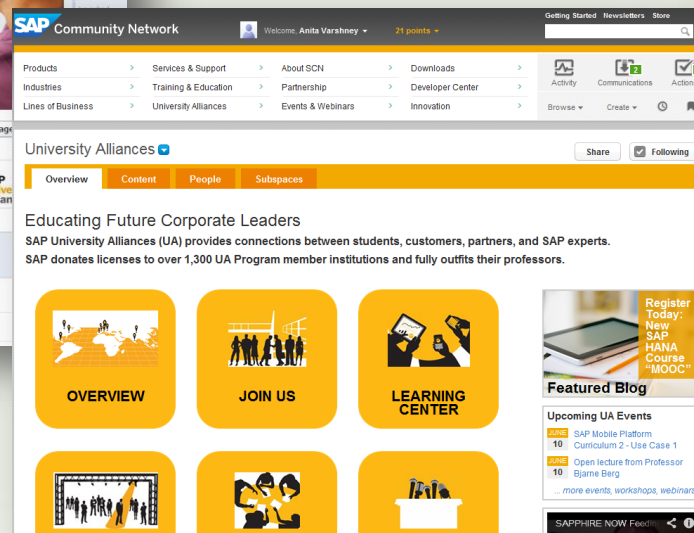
SAP Community Network

Welcome, Anita Varshney ▾ 21 points ▾

Getting Started Newsletters Store

| Products › | Services & Support › | About SCN › | Downloads › |
|---|---|---|---|
| Industries › | Training & Education › | Partnership › | Developer Center › |
| Lines of Business › | University Alliances › | Events & Webinars › | Innovation › |

Activity Communications 2 Action

Browse ▾ Create ▾

University Alliances

Share Following

Overview Content People Subspaces

Educating Future Corporate Leaders

SAP University Alliances (UA) provides connections between students, customers, partners, and SAP experts.

SAP donates licenses to over 1,300 UA Program member institutions and fully outfits their professors.

OVERVIEW

JOIN US

LEARNING CENTER

Register Today: New SAP HANA Course "MOOC"

Featured Blog

Upcoming UA Events

JUNE 10 SAP Mobile Platform Curriculum 2 - Use Case 1

JUNE 10 Open lecture from Professor Bjarne Berg

... more events, workshops, webinar

SAPPHIRE NOW Feedi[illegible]